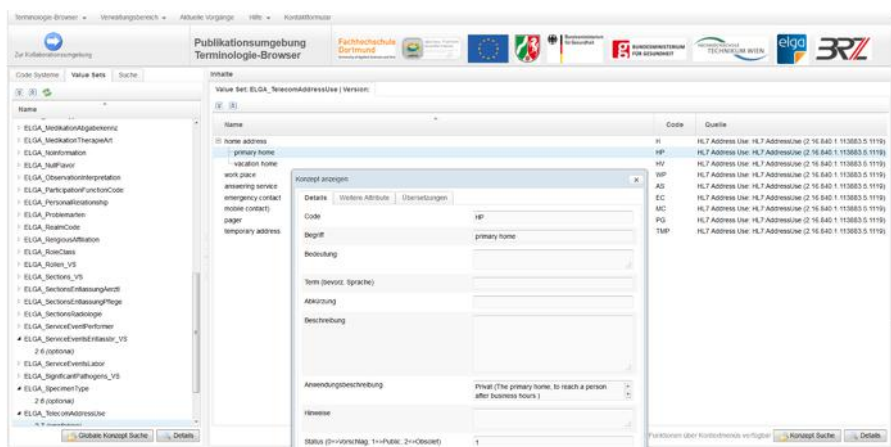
Terminologie-Browser ▾ Verwaltungsbereich ▾ Aktuelle Vorgänge Hilfe ▾ Kontaktformular

Zur Kollaborationsumgebung

Publikationsumgebung Terminologie-Browser

Fachhochschule Dortmund

BUNDESMINISTERIUM FÜR GESUNDHEIT

TECHNIKUM WIEN

elga

3RZ

Code Systeme Value Sets Suche

Name

ELGA_MedikationAbgabekennz
ELGA_MedikationTherapieArt
ELGA_Nullinformation
ELGA_NullFlavor
ELGA_ObservationInterpretation
ELGA_ParticipationFunctionCode
ELGA_PersonalRelationship
ELGA_Problemarten
ELGA_RealmCode
ELGA_ReligiousAffiliation
ELGA_RoleClass
ELGA_Rollen_VS
ELGA_Sections_VS
ELGA_SectionsEntlassungAerztl
ELGA_SectionsEntlassungPflege
ELGA_SectionsRadiologie
ELGA_ServiceEventPerformer
ELGA_ServiceEventsEntlassbr_VS
2.6 (optional)
ELGA_ServiceEventsLabor
ELGA_SignificantPathogens_VS
ELGA_SpecimenType
2.6 (optional)
ELGA_TelecomAddressUse
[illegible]

Globale Konzept Suche Details

Inhalte

Value Set: ELGA_TelecomAddressUse | Version:

| Name | Code | Quelle |
|---|---|---|
| home address | H | HL7 Address Use: HL7 AddressUse (2.16.840.1.113883.5.1119) |
| primary home | HP | HL7 Address Use: HL7 AddressUse (2.16.840.1.113883.5.1119) |
| vacation home | HV | HL7 Address Use: HL7 AddressUse (2.16.840.1.113883.5.1119) |
| work place | WP | HL7 Address Use: HL7 AddressUse (2.16.840.1.113883.5.1119) |
| answering service | AS | HL7 Address Use: HL7 AddressUse (2.16.840.1.113883.5.1119) |
| emergency contact | EC | HL7 Address Use: HL7 AddressUse (2.16.840.1.113883.5.1119) |
| mobile contact) | MC | HL7 Address Use: HL7 AddressUse (2.16.840.1.113883.5.1119) |
| pager | PG | HL7 Address Use: HL7 AddressUse (2.16.840.1.113883.5.1119) |
| temporary address | TMP | HL7 Address Use: HL7 AddressUse (2.16.840.1.113883.5.1119) |

Konzept anzeigen ×

Details Weitere Attribute Übersetzungen

Code HP
Begriff primary home
Bedeutung
Term (bevorz. Sprache)
Abkürzung
Beschreibung
Anwendungsbeschreibung Privat (The primary home, to reach a person after business hours.)
Hinweise
Status (0=Vorschlag, 1=Public, 2=Obsolet) 1

Funktionen über Kontextmenü verfügbar Konzept Suche Details